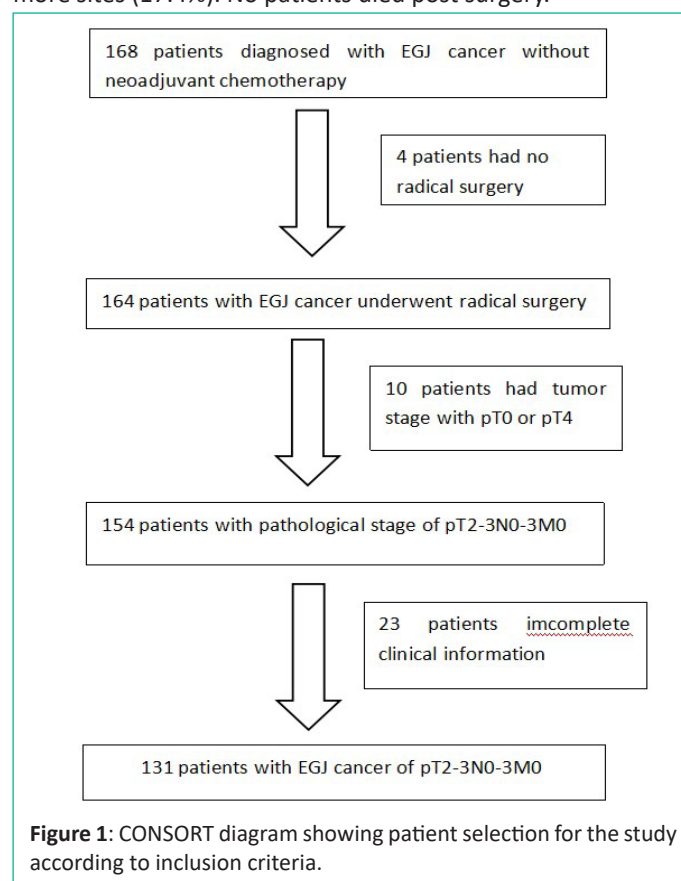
more sites (17.4%). No patients died post surgery.

168 patients diagnosed with EGJ cancer without neoadjuvant chemotherapy

4 patients had no radical surgery

164 patients with EGJ cancer underwent radical surgery

10 patients had tumor stage with pT0 or pT4

154 patients with pathological stage of pT2-3N0-3M0

23 patients imcomplete clinical information

131 patients with EGJ cancer of pT2-3N0-3M0

**Figure 1**: CONSORT diagram showing patient selection for the study according to inclusion criteria.